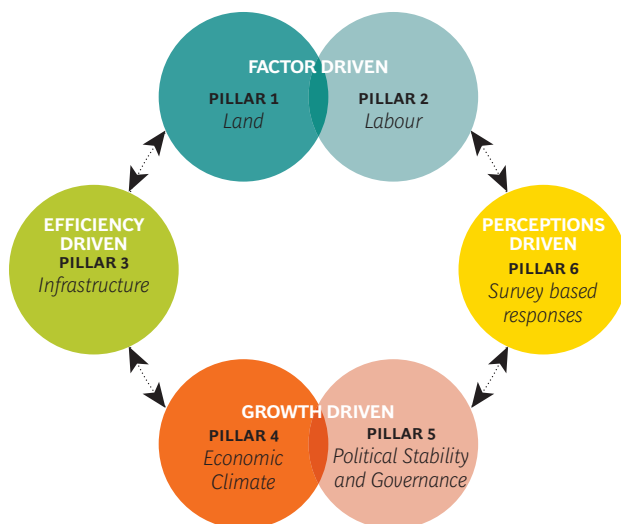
FACTOR DRIVEN

PILLAR 1
Land

PILLAR 2
Labour

EFFICIENCY DRIVEN
PILLAR 3
Infrastructure

PERCEPTIONS DRIVEN
PILLAR 6
Survey based responses

GROWTH DRIVEN

PILLAR 4
Economic Climate

PILLAR 5
Political Stability and Governance